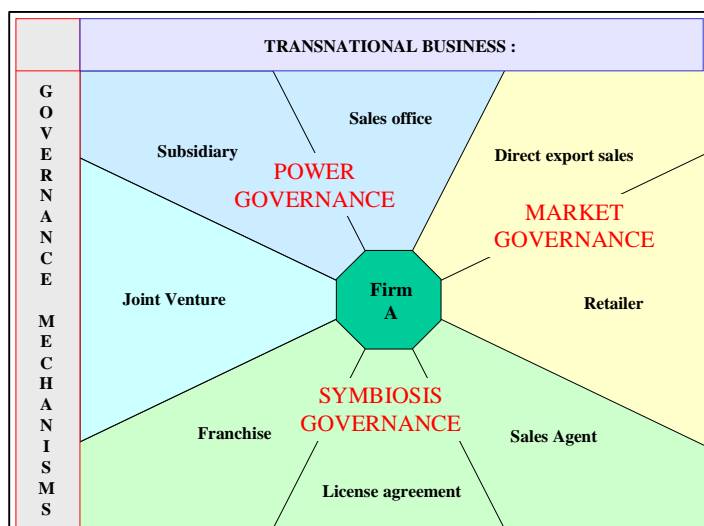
TRANSNATIONAL BUSINESS :

GOVERNANCE MECHANISMS

Subsidiary

Sales office

POWER GOVERNANCE

Direct export sales

MARKET GOVERNANCE

Joint Venture

Firm A

Retailer

SYMBIOSIS GOVERNANCE

Franchise

Sales Agent

License agreement